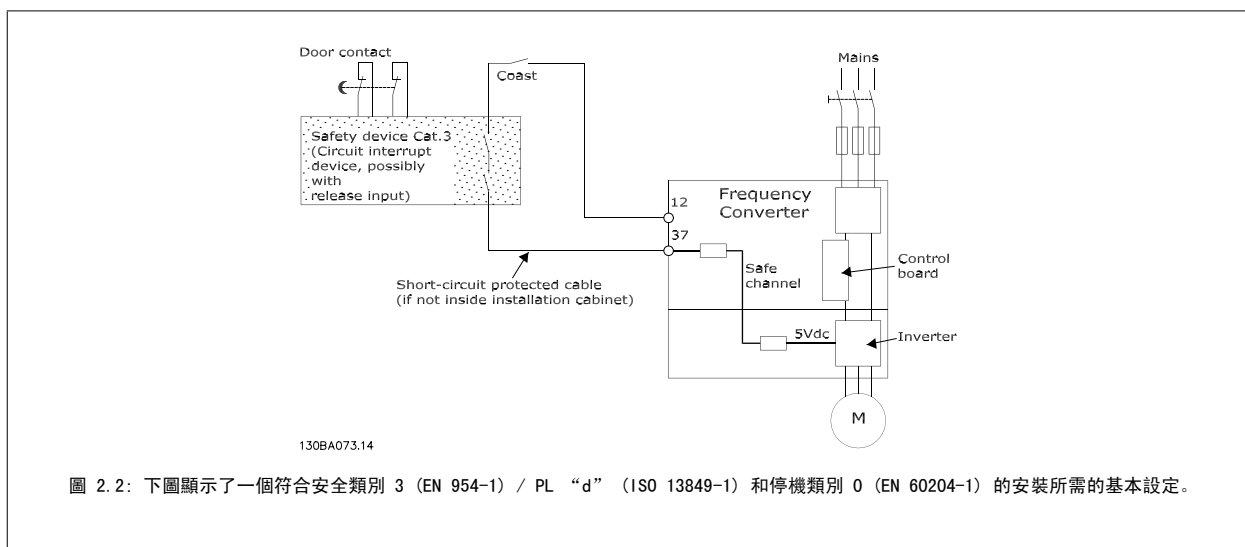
Door contact

Coast

Mains

Safety device Cat.3 (Circuit interrupt device, possibly with release input)

Frequency Converter

12

37

Safe channel

Control board

5Vdc

Inverter

Short-circuit protected cable (if not inside installation cabinet)

M

130BA073.14

圖 2.2: 下圖顯示了一個符合安全類別 3 (EN 954-1) / PL “d” (ISO 13849-1) 和停機類別 0 (EN 60204-1) 的安裝所需的基本設定。